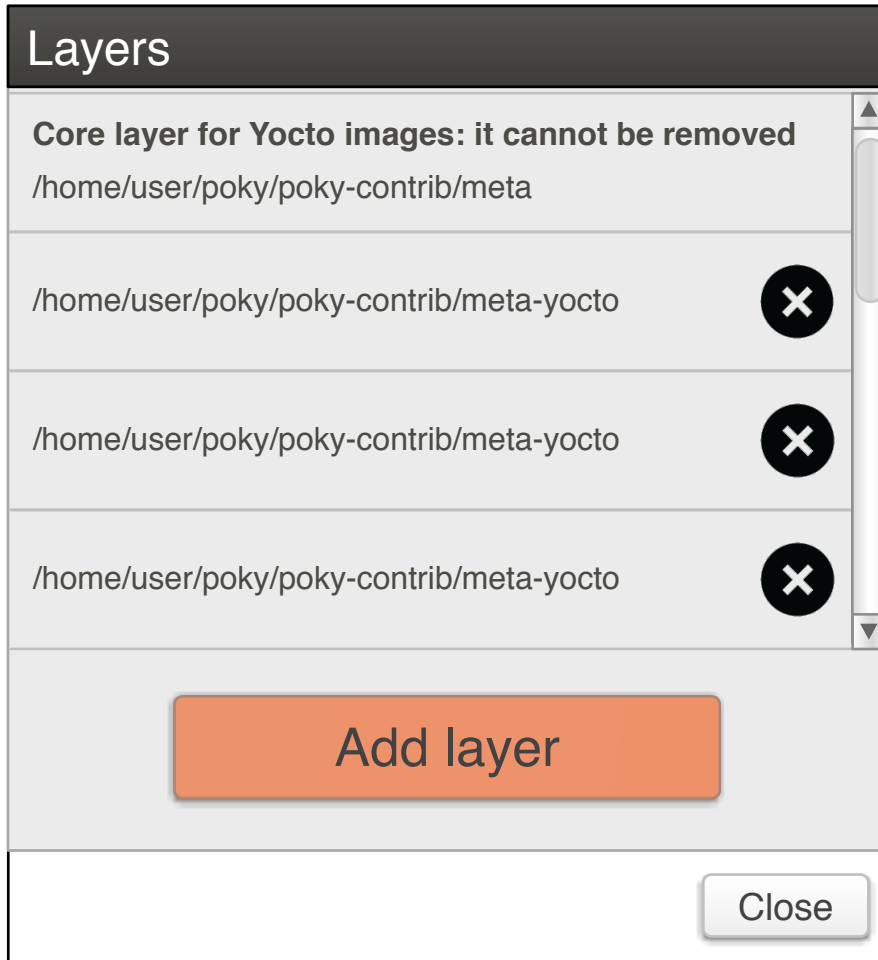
Layers

**Core layer for Yocto images: it cannot be removed**
/home/user/poky/poky-contrib/meta

/home/user/poky/poky-contrib/meta-yocto

/home/user/poky/poky-contrib/meta-yocto

/home/user/poky/poky-contrib/meta-yocto

Add layer

Close